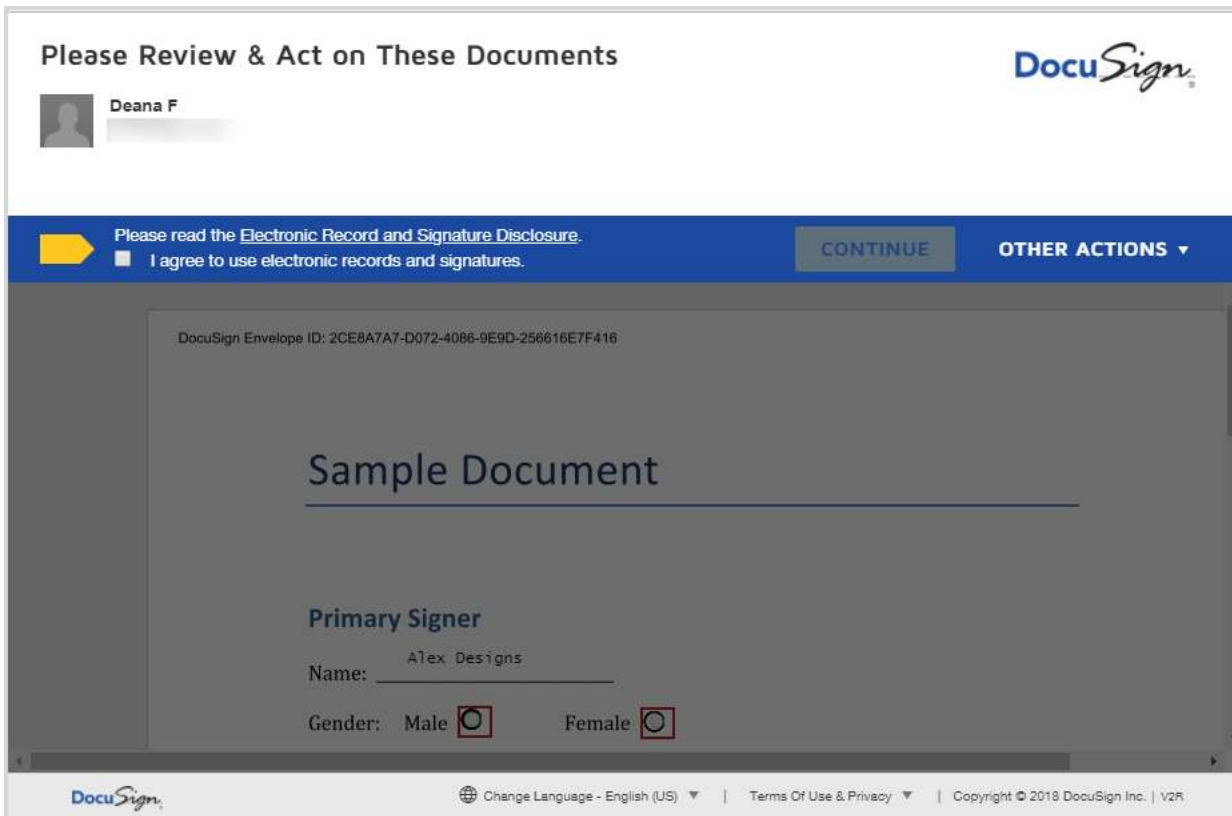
Please Review & Act on These Documents

DocuSign

Deana F

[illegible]

Please read the Electronic Record and Signature Disclosure.

I agree to use electronic records and signatures.

CONTINUE

OTHER ACTIONS ▾

DocuSign Envelope ID: 2CE8A7A7-D072-4086-9E9D-256616E7F416

Sample Document

Primary Signer

Name: Alex Designs

Gender: Male Female

DocuSign

Change Language - English (US) ▾ | Terms Of Use & Privacy ▾ | Copyright © 2018 DocuSign Inc. | V2R